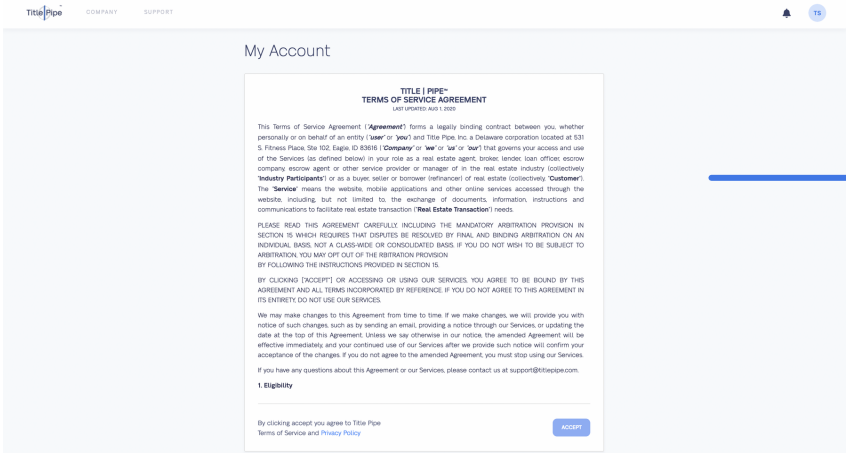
Title|Pipe COMPANY SUPPORT

TS

My Account

TITLE | PIPE™
TERMS OF SERVICE AGREEMENT
LAST UPDATED: AUG 1, 2020

This Terms of Service Agreement ("**Agreement**") forms a legally binding contract between you, whether personally or on behalf of an entity ("**user**" or "**you**") and Title Pipe, Inc. a Delaware corporation located at 531 S. Fitness Place, Ste 102, Eagle, ID 83616 ("**Company**" or "**we**" or "**us**" or "**our**") that governs your access and use of the Services (as defined below) in your role as a real estate agent, broker, lender, loan officer, escrow company, escrow agent or other service provider or manager of in the real estate industry (collectively "**Industry Participants**") or as a buyer, seller or borrower (refinancer) of real estate (collectively, "**Customer**"). The "**Service**" means the website, mobile applications and other online services accessed through the website, including, but not limited to, the exchange of documents, information, instructions and communications to facilitate real estate transaction ("**Real Estate Transaction**") needs.

PLEASE READ THIS AGREEMENT CAREFULLY, INCLUDING THE MANDATORY ARBITRATION PROVISION IN SECTION 15 WHICH REQUIRES THAT DISPUTES BE RESOLVED BY FINAL AND BINDING ARBITRATION ON AN INDIVIDUAL BASIS, NOT A CLASS-WIDE OR CONSOLIDATED BASIS. IF YOU DO NOT WISH TO BE SUBJECT TO ARBITRATION, YOU MAY OPT OUT OF THE RBITRATION PROVISION
BY FOLLOWING THE INSTRUCTIONS PROVIDED IN SECTION 15.

BY CLICKING ["ACCEPT"] OR ACCESSING OR USING OUR SERVICES, YOU AGREE TO BE BOUND BY THIS AGREEMENT AND ALL TERMS INCORPORATED BY REFERENCE. IF YOU DO NOT AGREE TO THIS AGREEMENT IN ITS ENTIRETY, DO NOT USE OUR SERVICES.

We may make changes to this Agreement from time to time. If we make changes, we will provide you with notice of such changes, such as by sending an email, providing a notice through our Services, or updating the date at the top of this Agreement. Unless we say otherwise in our notice, the amended Agreement will be effective immediately, and your continued use of our Services after we provide such notice will confirm your acceptance of the changes. If you do not agree to the amended Agreement, you must stop using our Services.

If you have any questions about this Agreement or our Services, please contact us at support@titlepipe.com.

**1. Eligibility**

By clicking accept you agree to Title Pipe Terms of Service and Privacy Policy

ACCEPT